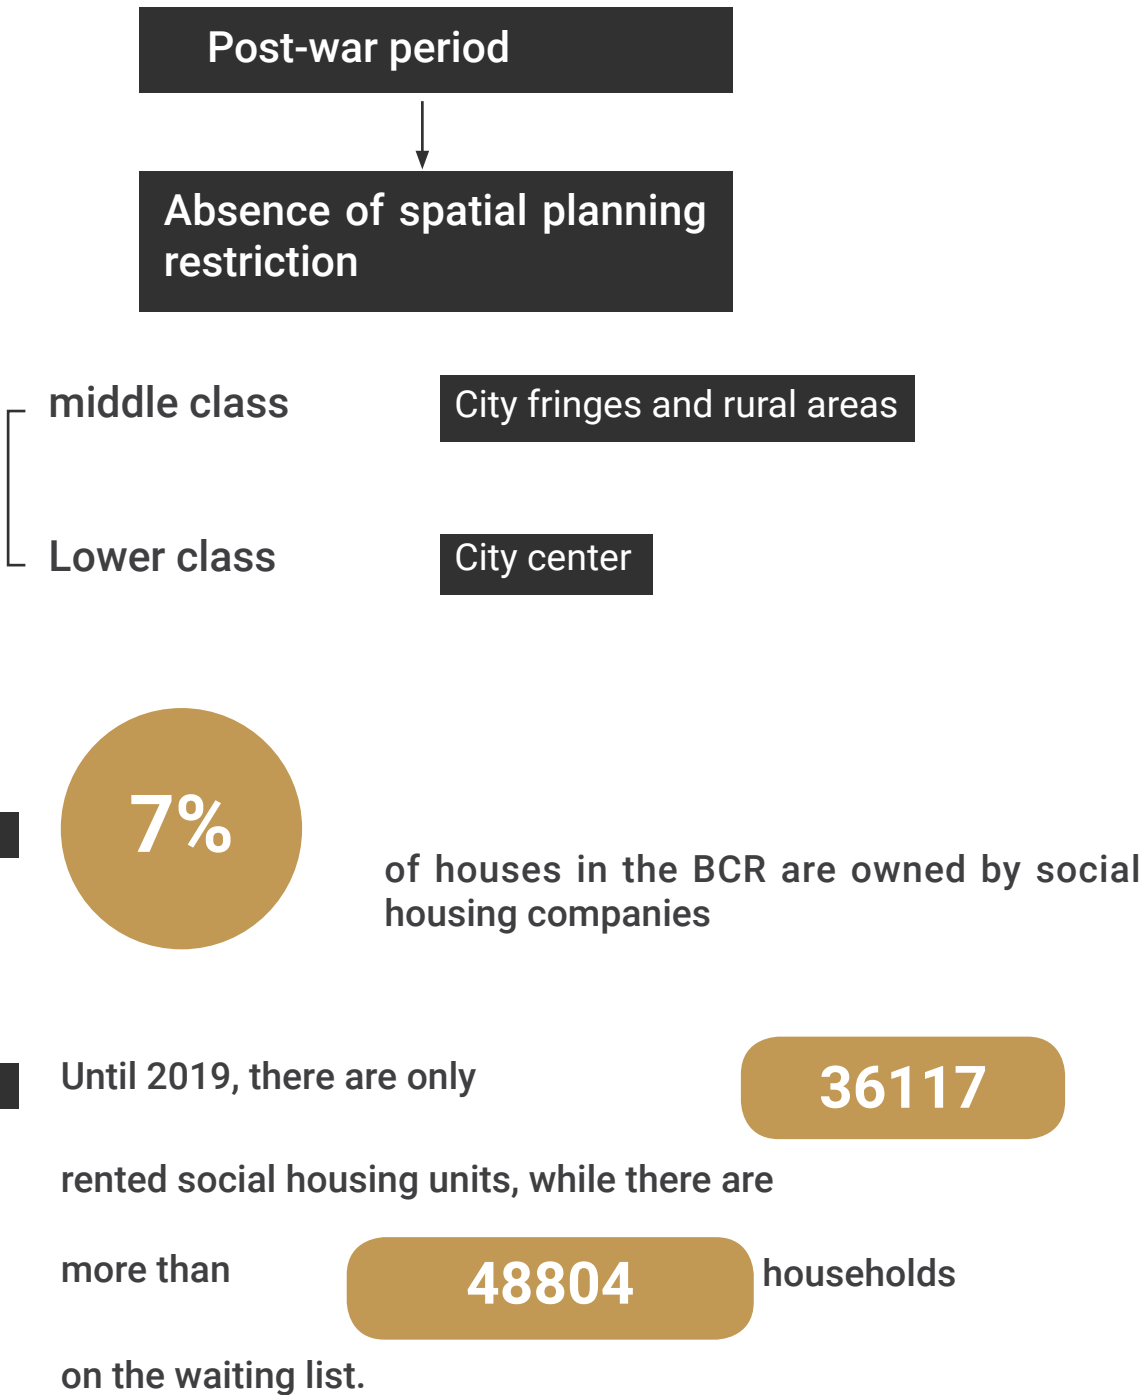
Post-war period

Absence of spatial planning restriction

middle class

City fringes and rural areas

Lower class

City center

7%

of houses in the BCR are owned by social housing companies

Until 2019, there are only

36117

rented social housing units, while there are

more than

48804

households

on the waiting list.